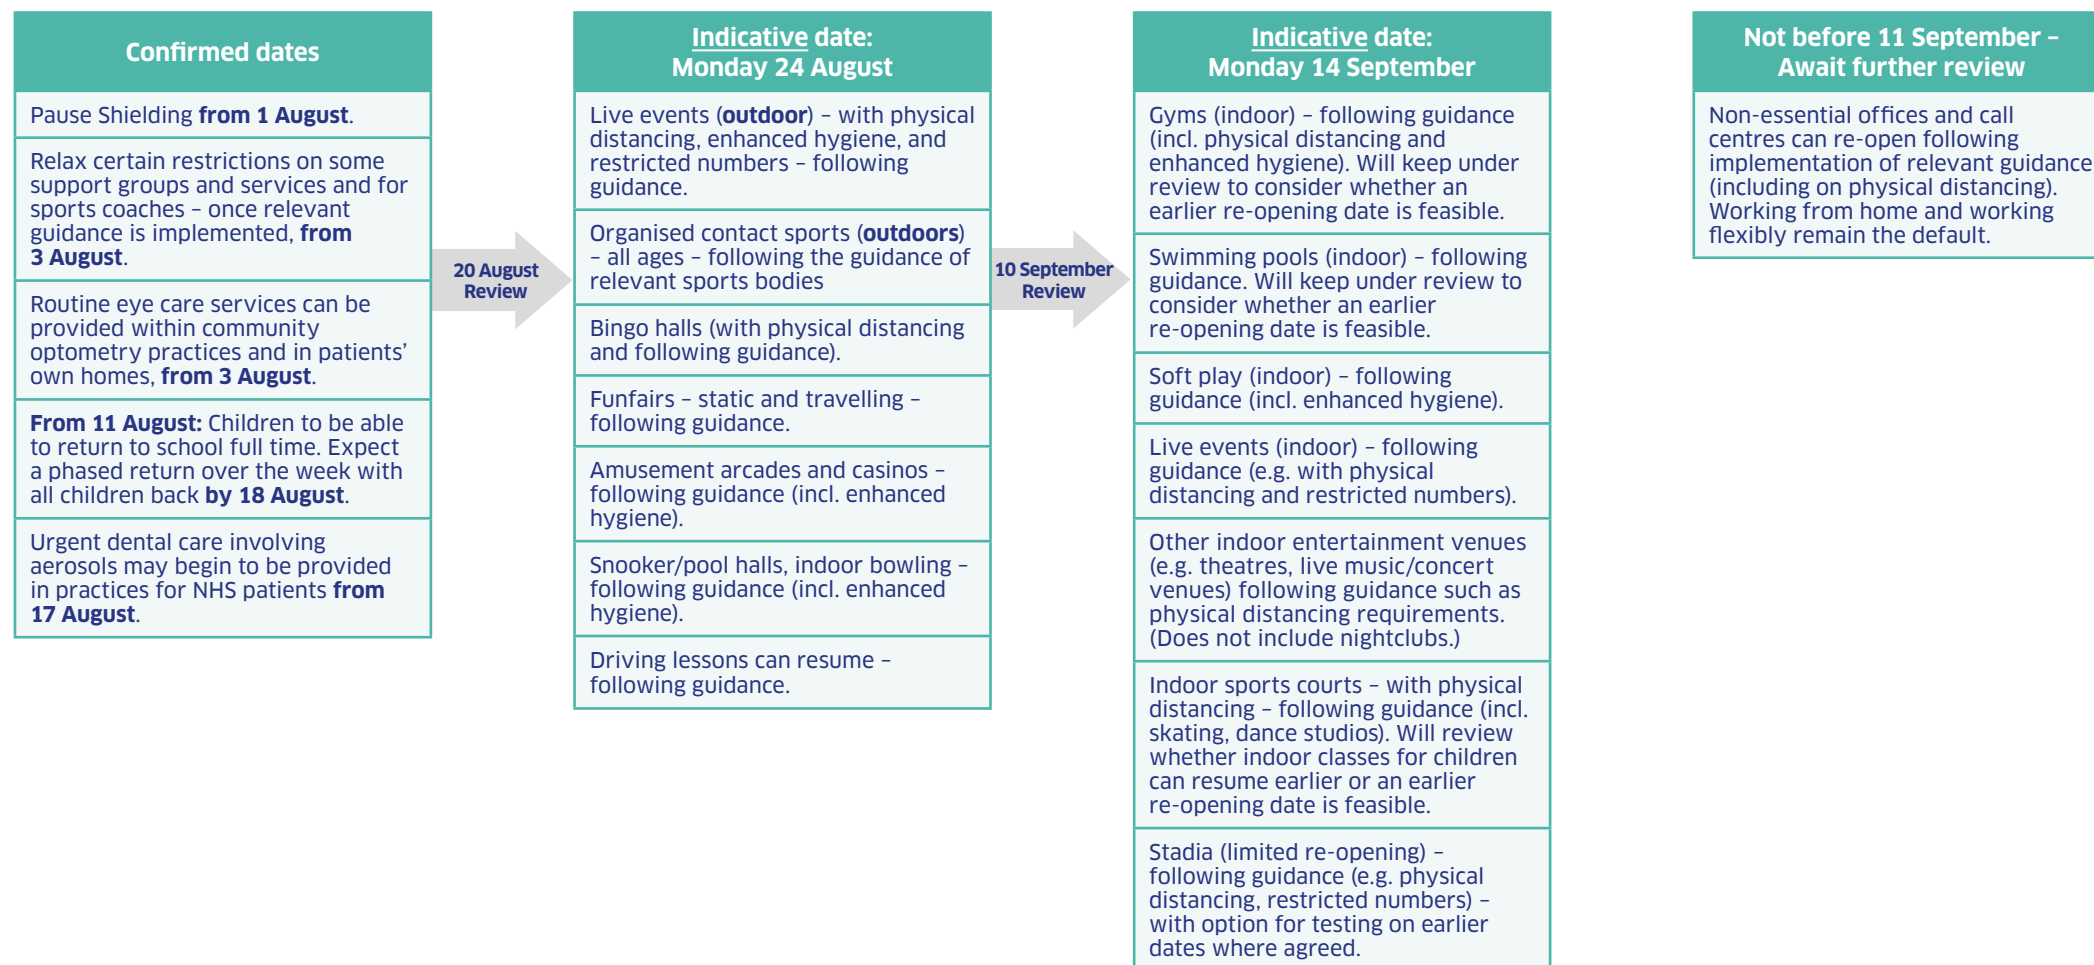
Confirmed dates

Pause Shielding from 1 August.

Relax certain restrictions on some support groups and services and for sports coaches – once relevant guidance is implemented, from 3 August.

Routine eye care services can be provided within community optometry practices and in patients' own homes, from 3 August.

From 11 August: Children to be able to return to school full time. Expect a phased return over the week with all children back by 18 August.

Urgent dental care involving aerosols may begin to be provided in practices for NHS patients from 17 August.

20 August Review

Indicative date: Monday 24 August

Live events (outdoor) – with physical distancing, enhanced hygiene, and restricted numbers – following guidance.

Organised contact sports (outdoors) – all ages – following the guidance of relevant sports bodies

Bingo halls (with physical distancing and following guidance).

Funfairs – static and travelling – following guidance.

Amusement arcades and casinos – following guidance (incl. enhanced hygiene).

Snooker/pool halls, indoor bowling – following guidance (incl. enhanced hygiene).

Driving lessons can resume – following guidance.

10 September Review

Indicative date: Monday 14 September

Gyms (indoor) – following guidance (incl. physical distancing and enhanced hygiene). Will keep under review to consider whether an earlier re-opening date is feasible.

Swimming pools (indoor) – following guidance. Will keep under review to consider whether an earlier re-opening date is feasible.

Soft play (indoor) – following guidance (incl. enhanced hygiene).

Live events (indoor) – following guidance (e.g. with physical distancing and restricted numbers).

Other indoor entertainment venues (e.g. theatres, live music/concert venues) following guidance such as physical distancing requirements. (Does not include nightclubs.)

Indoor sports courts – with physical distancing – following guidance (incl. skating, dance studios). Will review whether indoor classes for children can resume earlier or an earlier re-opening date is feasible.

Stadia (limited re-opening) – following guidance (e.g. physical distancing, restricted numbers) – with option for testing on earlier dates where agreed.

Not before 11 September – Await further review

Non-essential offices and call centres can re-open following implementation of relevant guidance (including on physical distancing). Working from home and working flexibly remain the default.